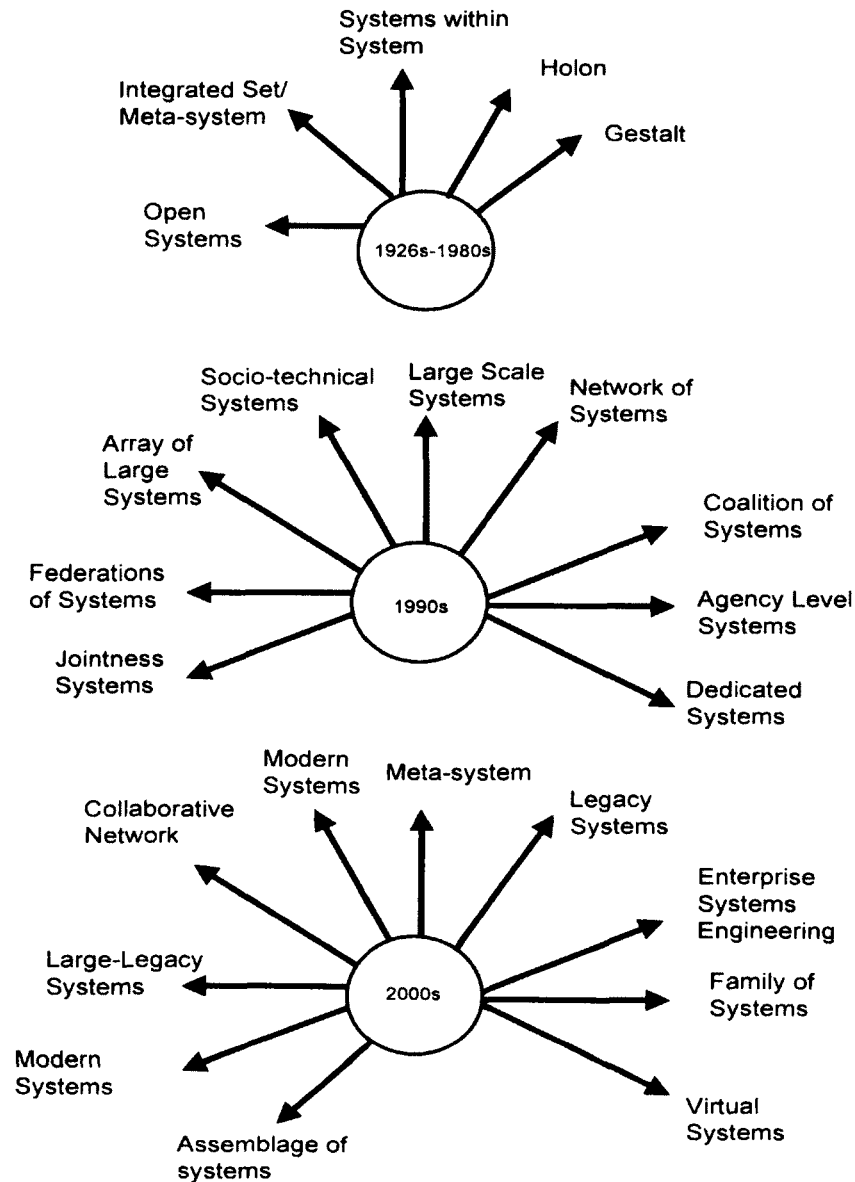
Systems within System

Integrated Set/ Meta-system

Holon

Gestalt

Open Systems

1926s-1980s

Socio-technical Systems

Large Scale Systems

Network of Systems

Array of Large Systems

Coalition of Systems

Federations of Systems

1990s

Agency Level Systems

Jointness Systems

Dedicated Systems

Modern Systems

Meta-system

Legacy Systems

Collaborative Network

Enterprise Systems Engineering

Large-Legacy Systems

2000s

Family of Systems

Modern Systems

Virtual Systems

Assemblage of systems